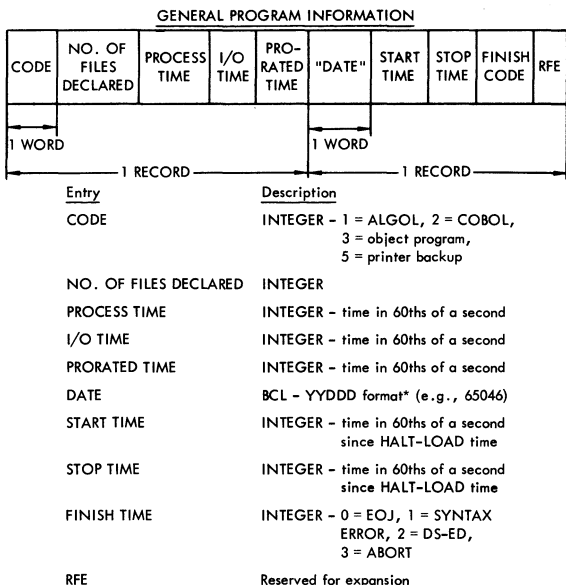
GENERAL PROGRAM INFORMATION

| CODE | NO. OF FILES DECLARED | PROCESS TIME | I/O TIME | PRORATED TIME | "DATE" | START TIME | STOP TIME | FINISH CODE | RFE |
|---|---|---|---|---|---|---|---|---|---|

1 WORD
1 RECORD
1 WORD
1 RECORD

| Entry | Description |
|---|---|
| CODE | INTEGER - 1 = ALGOL, 2 = COBOL, 3 = object program, 5 = printer backup |
| NO. OF FILES DECLARED | INTEGER |
| PROCESS TIME | INTEGER - time in 60ths of a second |
| I/O TIME | INTEGER - time in 60ths of a second |
| PRORATED TIME | INTEGER - time in 60ths of a second |
| DATE | BCL - YYDDD format* (e.g., 65046) |
| START TIME | INTEGER - time in 60ths of a second since HALT-LOAD time |
| STOP TIME | INTEGER - time in 60ths of a second since HALT-LOAD time |
| FINISH TIME | INTEGER - 0 = EOJ, 1 = SYNTAX ERROR, 2 = DS-ED, 3 = ABORT |
| RFE | Reserved for expansion |